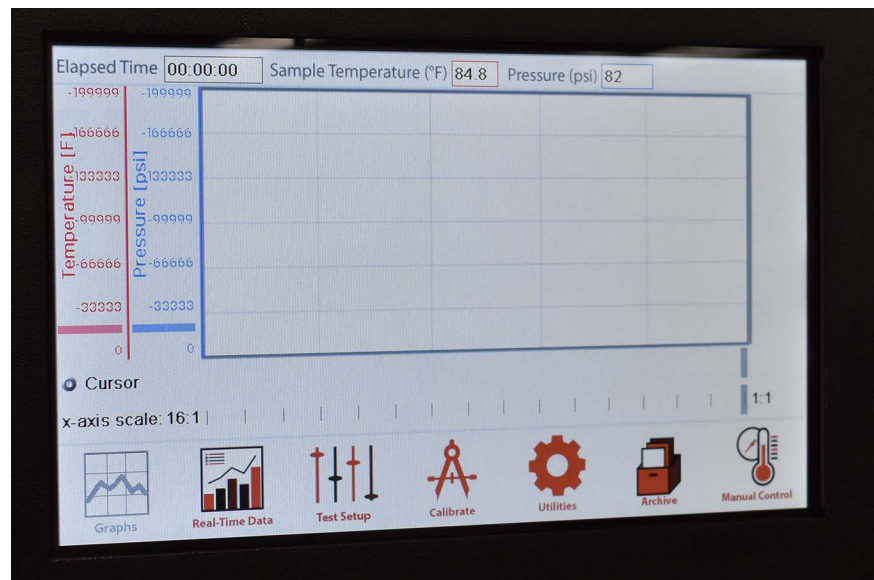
Elapsed Time 00:00:00 Sample Temperature (°F) 84.8 Pressure (psi) 82

Temperature [F]
-199999
-166666
-133333
-99999
-66666
-33333
0

Pressure [psi]
-199999
-166666
-133333
-99999
-66666
-33333
0

Cursor

x-axis scale: 16:1

1:1

Graphs
Real-Time Data
Test Setup
Calibrate
Utilities
Archive
Manual Control